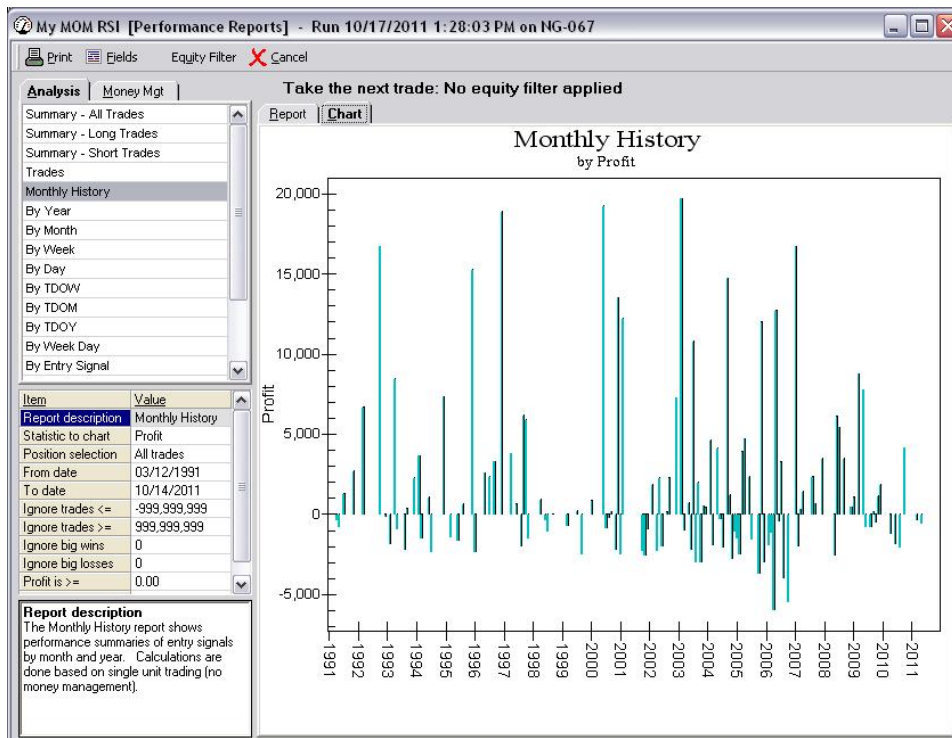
My MOM RSI [Performance Reports] - Run 10/17/2011 1:28:03 PM on NG-067

Print Fields Equity Filter Cancel

Analysis Money Mgt

Take the next trade: No equity filter applied

Summary - All Trades
Summary - Long Trades
Summary - Short Trades
Trades
Monthly History
By Year
By Month
By Week
By Day
By TDOW
By TDOM
By TDOY
By Week Day
By Entry Signal

| Item | Value |
|---|---|
| Report description | Monthly History |
| Statistic to chart | Profit |
| Position selection | All trades |
| From date | 03/12/1991 |
| To date | 10/14/2011 |
| Ignore trades <= | -999,999,999 |
| Ignore trades >= | 999,999,999 |
| Ignore big wins | 0 |
| Ignore big losses | 0 |
| Profit is >= | 0.00 |

Report description
The Monthly History report shows performance summaries of entry signals by month and year. Calculations are done based on single unit trading (no money management).

Report Chart

Monthly History
by Profit

Profit

20,000
15,000
10,000
5,000
0
-5,000

1991 1992 1993 1994 1995 1996 1997 1998 1999 2000 2001 2002 2003 2004 2005 2006 2007 2008 2009 2010 2011